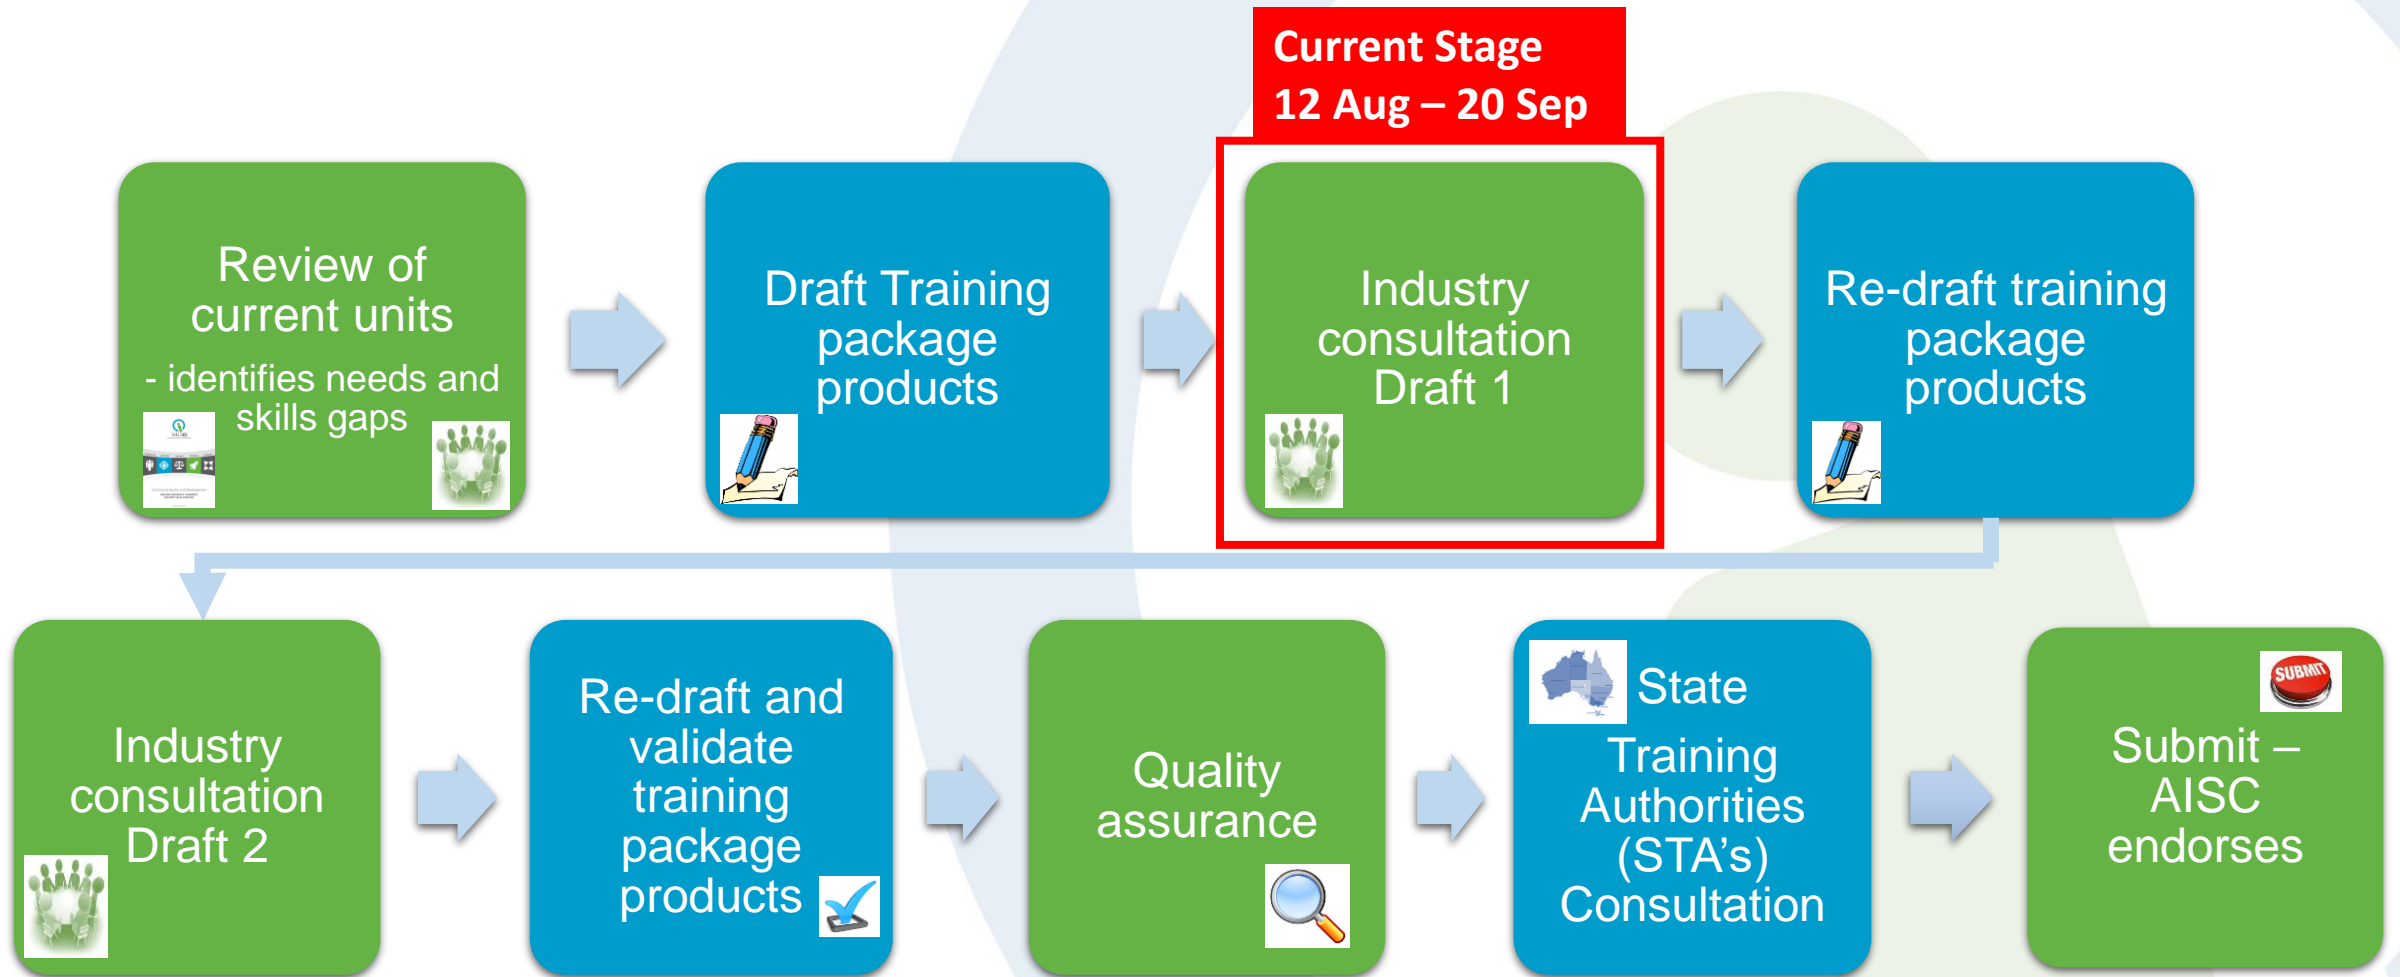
Current Stage
12 Aug – 20 Sep

Review of current units
- identifies needs and skills gaps

Draft Training package products

Industry consultation Draft 1

Re-draft training package products

Industry consultation Draft 2

Re-draft and validate training package products

Quality assurance

State Training Authorities (STA's) Consultation

SUBMIT

Submit – AISC endorses